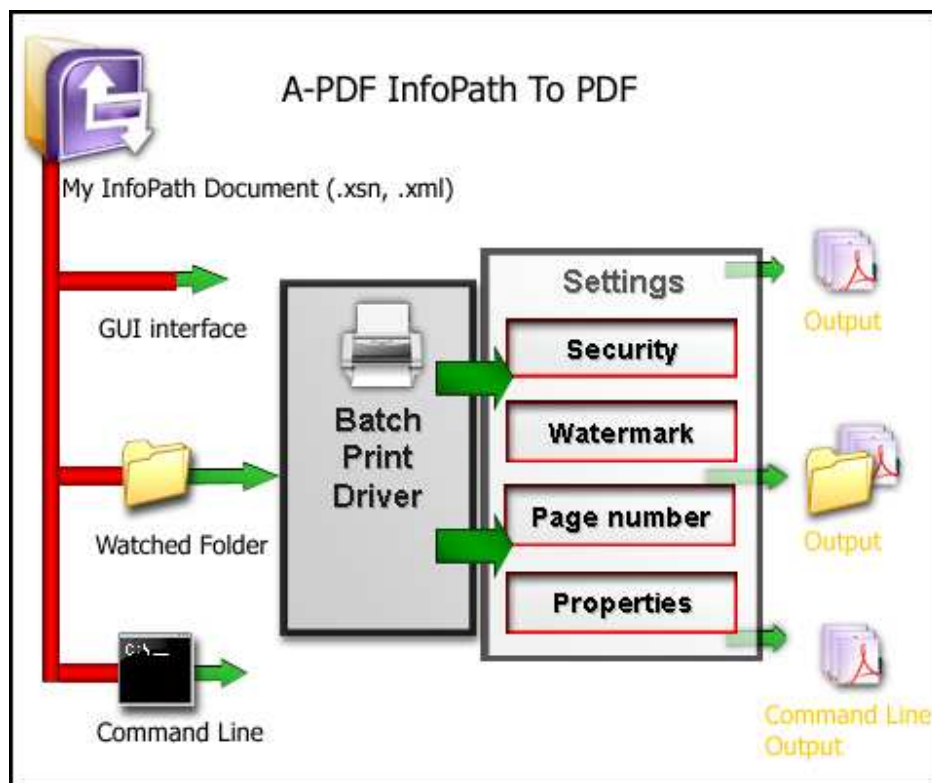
A-PDF InfoPath To PDF

My InfoPath Document (.xsn, .xml)

GUI interface

Watched Folder

C:\\_

Command Line

Batch Print Driver

Settings

Security

Watermark

Page number

Properties

Output

Output

Command Line Output